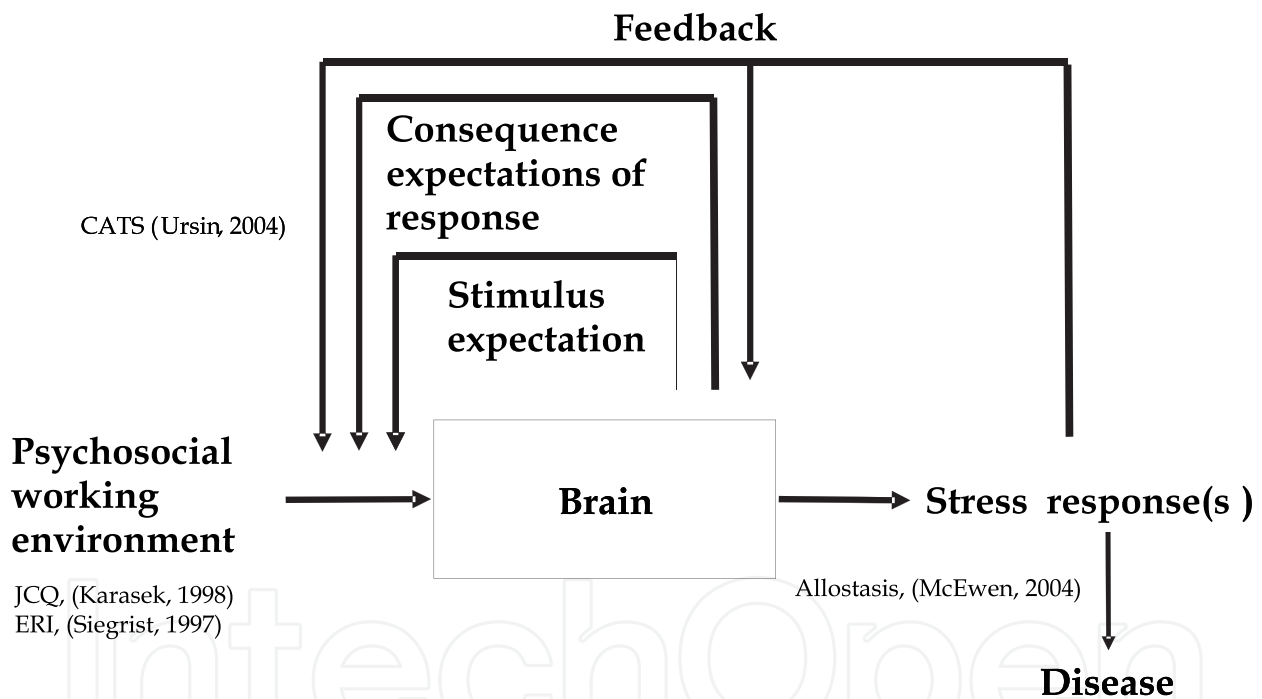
Feedback

Consequence expectations of response

CATS (Ursin, 2004)

Stimulus expectation

Psychosocial working environment

Brain

Stress response(s )

JCQ, (Karasek, 1998)
ERI, (Siegrist, 1997)

Allostasis, (McEwen, 2004)

IntechOpen

Disease